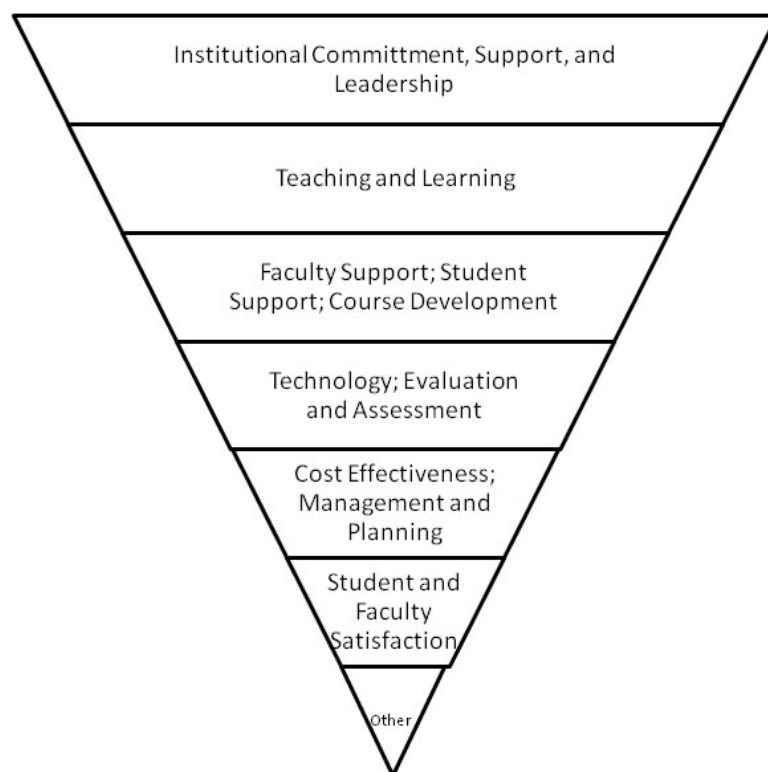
Institutional Committment, Support, and Leadership

Teaching and Learning

Faculty Support; Student Support; Course Development

Technology; Evaluation and Assessment

Cost Effectiveness; Management and Planning

Student and Faculty Satisfaction

Other